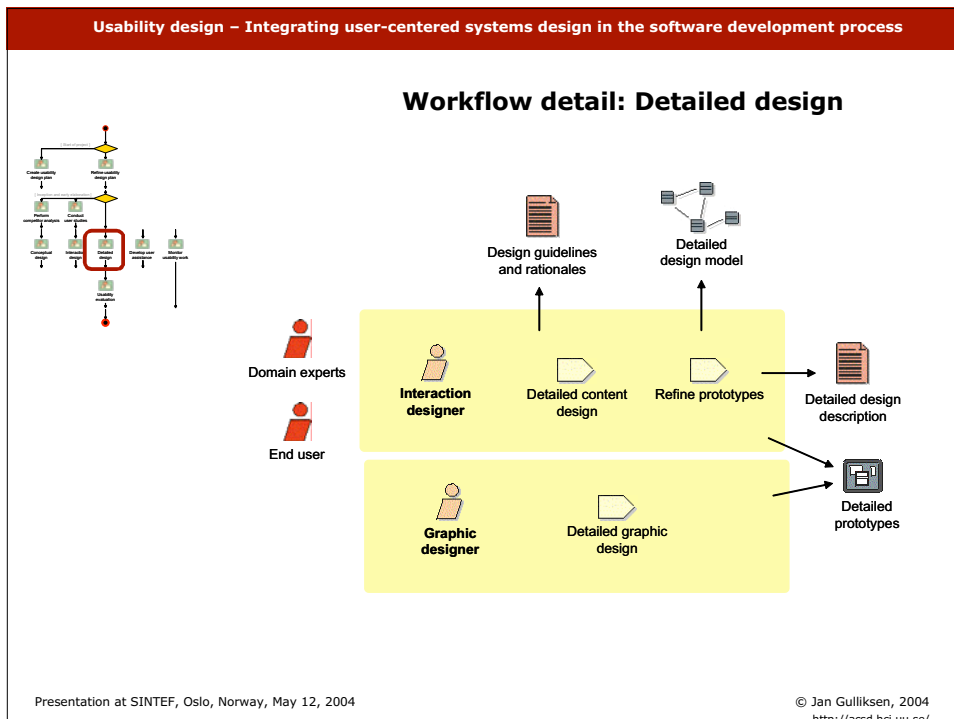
Usability design – Integrating user-centered systems design in the software development process

Workflow detail: Detailed design

[ Start of project ]

Create usability design plan

Refine usability design plan

[ Inception and early elaboration ]

Perform competing analysis

Conduct user studies

Conceptual design

Interaction design

Detailed design

Develop user assistance

Monitor usability work

Usability evaluation

Design guidelines and rationales

Detailed design model

Domain experts

End user

Interaction designer

Detailed content design

Refine prototypes

Detailed design description

Graphic designer

Detailed graphic design

Detailed prototypes

Presentation at SINTEF, Oslo, Norway, May 12, 2004

© Jan Gulliksen, 2004

http://acsd.hci.uu.se/